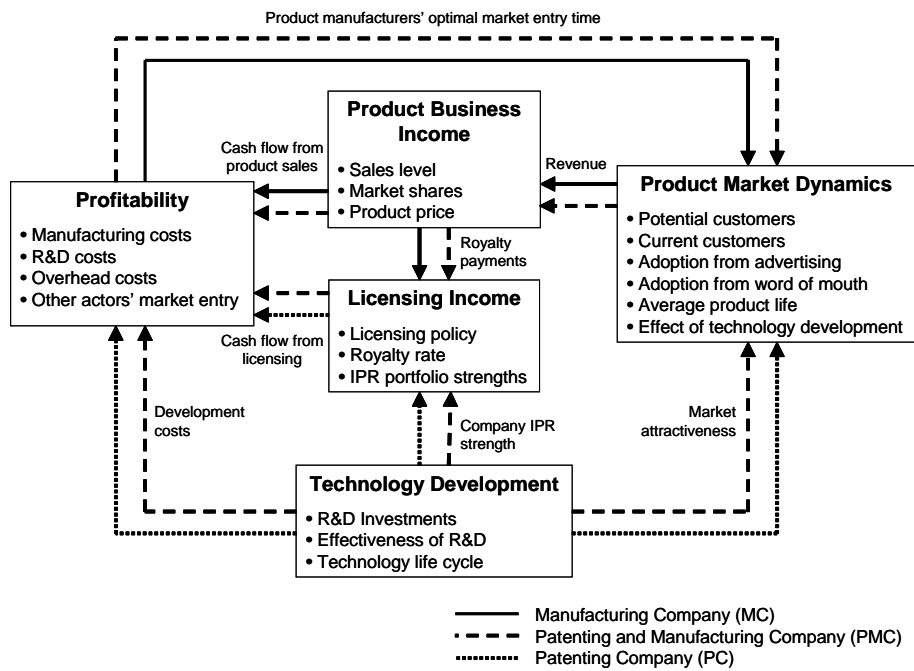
Product manufacturers' optimal market entry time

Product Business Income
• Sales level
• Market shares
• Product price

Cash flow from product sales

Revenue

Profitability
• Manufacturing costs
• R&D costs
• Overhead costs
• Other actors' market entry

Product Market Dynamics
• Potential customers
• Current customers
• Adoption from advertising
• Adoption from word of mouth
• Average product life
• Effect of technology development

Royalty payments

Licensing Income
• Licensing policy
• Royalty rate
• IPR portfolio strengths

Cash flow from licensing

Development costs

Company IPR strength

Market attractiveness

Technology Development
• R&D Investments
• Effectiveness of R&D
• Technology life cycle

Manufacturing Company (MC)
Patenting and Manufacturing Company (PMC)
Patenting Company (PC)